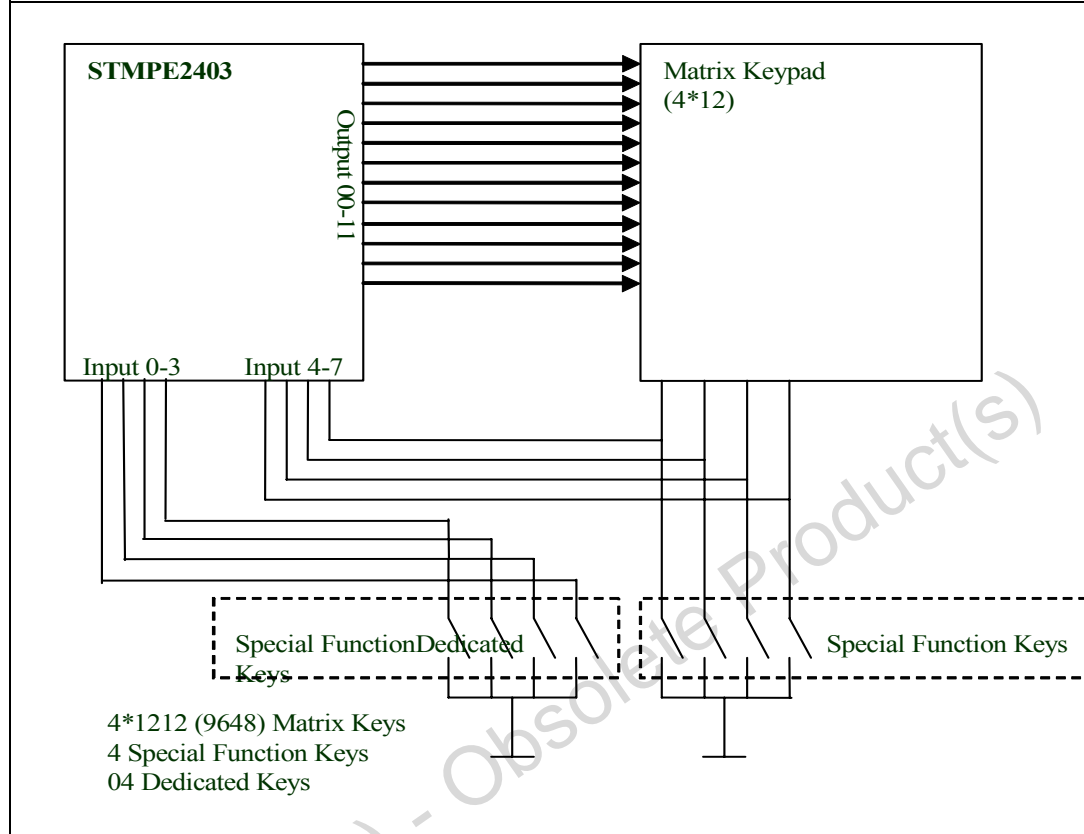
STMPE2403

Output 00-11

Matrix Keypad (4*12)

Input 0-3

Input 4-7

Special FunctionDedicated Keys

Special Function Keys

4*1212 (9648) Matrix Keys
4 Special Function Keys
04 Dedicated Keys

Obsolete Product(s)